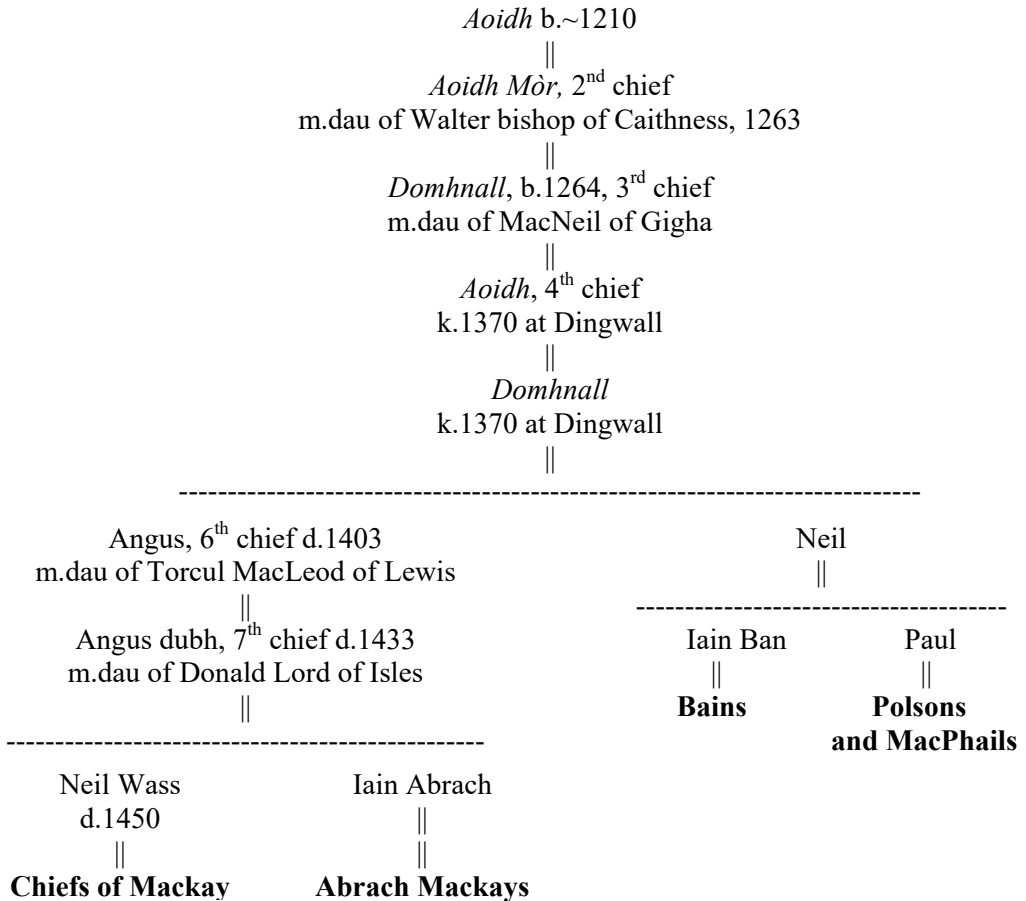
*Aoidh* b.~1210
||
*Aoidh Mòr,* 2$^{nd}$ chief
m.dau of Walter bishop of Caithness, 1263
||
*Domhnall*, b.1264, 3$^{rd}$ chief
m.dau of MacNeil of Gigha
||
*Aoidh*, 4$^{th}$ chief
k.1370 at Dingwall
||
*Domhnall*
k.1370 at Dingwall
||
------------------------------------------------------------------------------

Angus, 6$^{th}$ chief d.1403
m.dau of Torcul MacLeod of Lewis
||
Angus dubh, 7$^{th}$ chief d.1433
m.dau of Donald Lord of Isles
||
------------------------------------------------

Neil Wass
d.1450
||
**Chiefs of Mackay**

Iain Abrach
||
||
**Abrach Mackays**

Neil
||
--------------------------------------

Iain Ban
||
**Bains**

Paul
||
**Polsons and MacPhails**